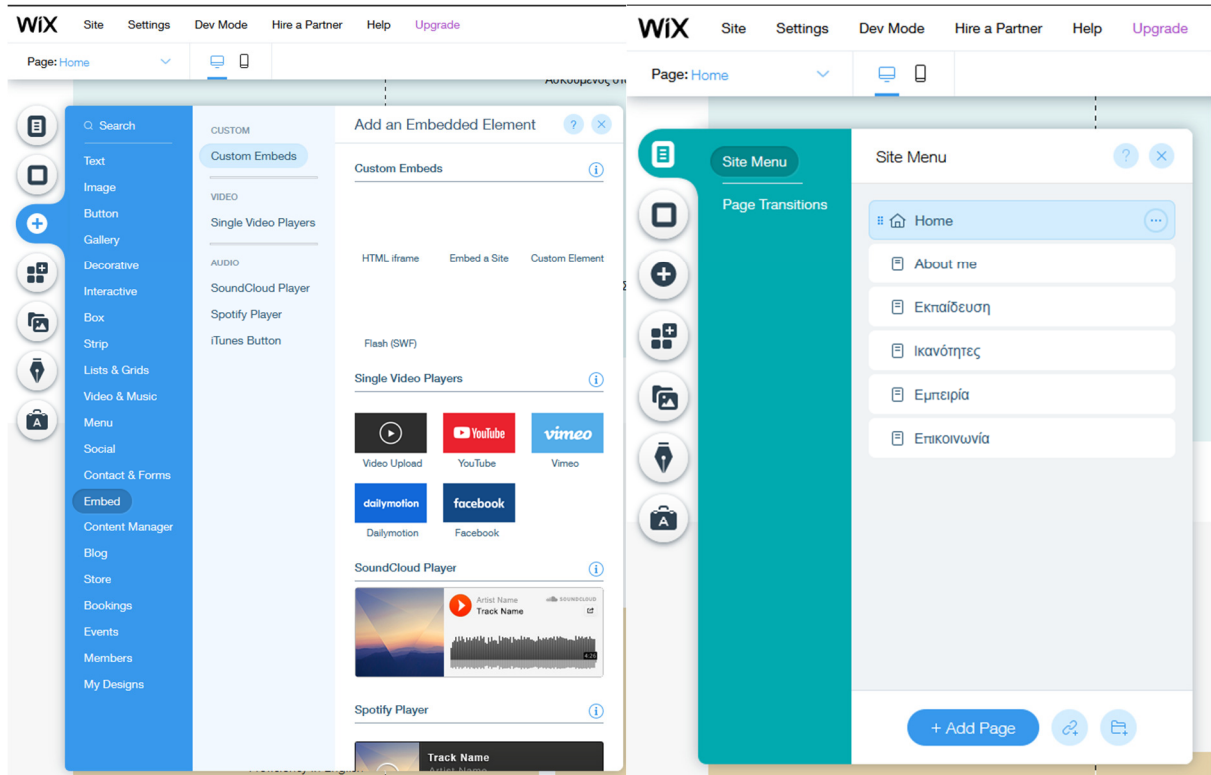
WiX Site Settings Dev Mode Hire a Partner Help Upgrade

Page: Home

Αυκούρενος στ

Search

Text
Image
Button
Gallery
Decorative
Interactive
Box
Strip
Lists & Grids
Video & Music
Menu
Social
Contact & Forms
Embed
Content Manager
Blog
Store
Bookings
Events
Members
My Designs

CUSTOM
Custom Embeds
VIDEO
Single Video Players
AUDIO
SoundCloud Player
Spotify Player
iTunes Button

Add an Embedded Element

Custom Embeds
HTML iframe
Embed a Site
Custom Element
Flash (SWF)

Single Video Players
Video Upload
YouTube
Vimeo
Dailymotion
Facebook

SoundCloud Player
Artist Name
Track Name
SOUNDCLOUD

Spotify Player
Track Name
Artist Name

WiX Site Settings Dev Mode Hire a Partner Help Upgrade

Page: Home

Site Menu
Page Transitions

Site Menu

Home
About me
Εκπαίδευση
Ικανότητες
Εμπειρία
Επικοινωνία

+ Add Page